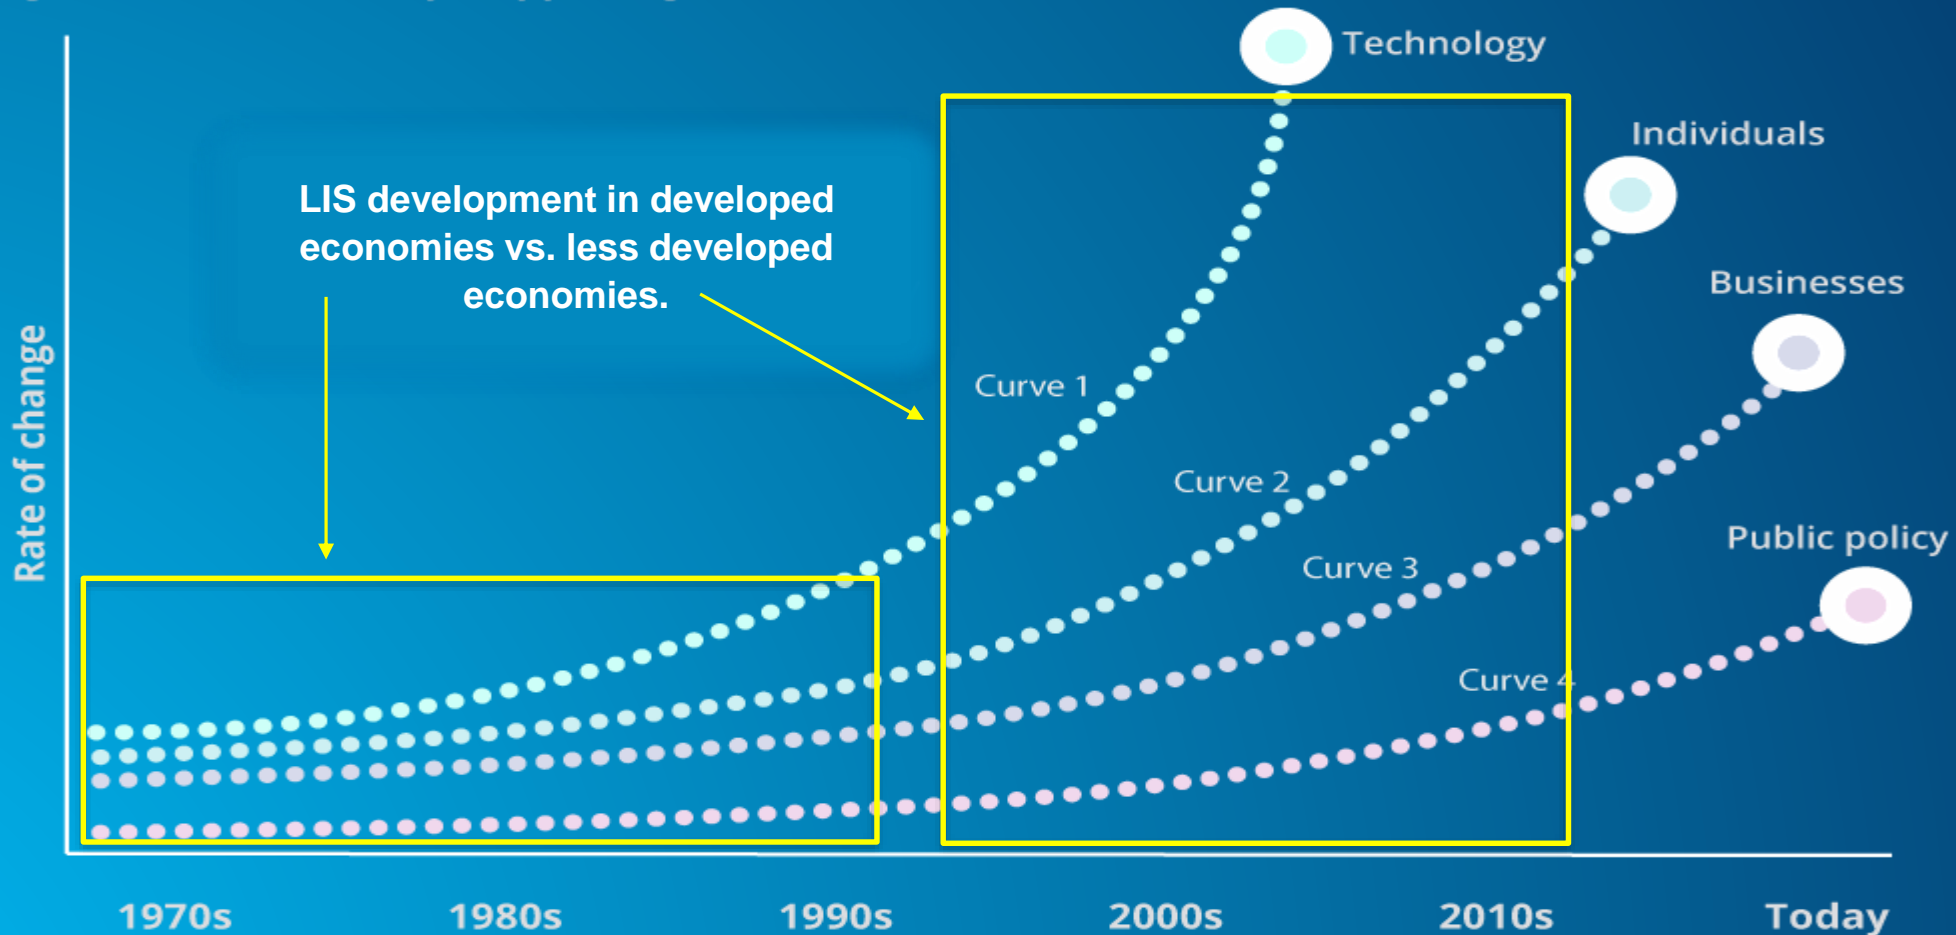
Technology

Individuals

Businesses

Public policy

LIS development in developed economies vs. less developed economies.

Rate of change

Curve 1

Curve 2

Curve 3

Curve 4

1970s

1980s

1990s

2000s

2010s

Today